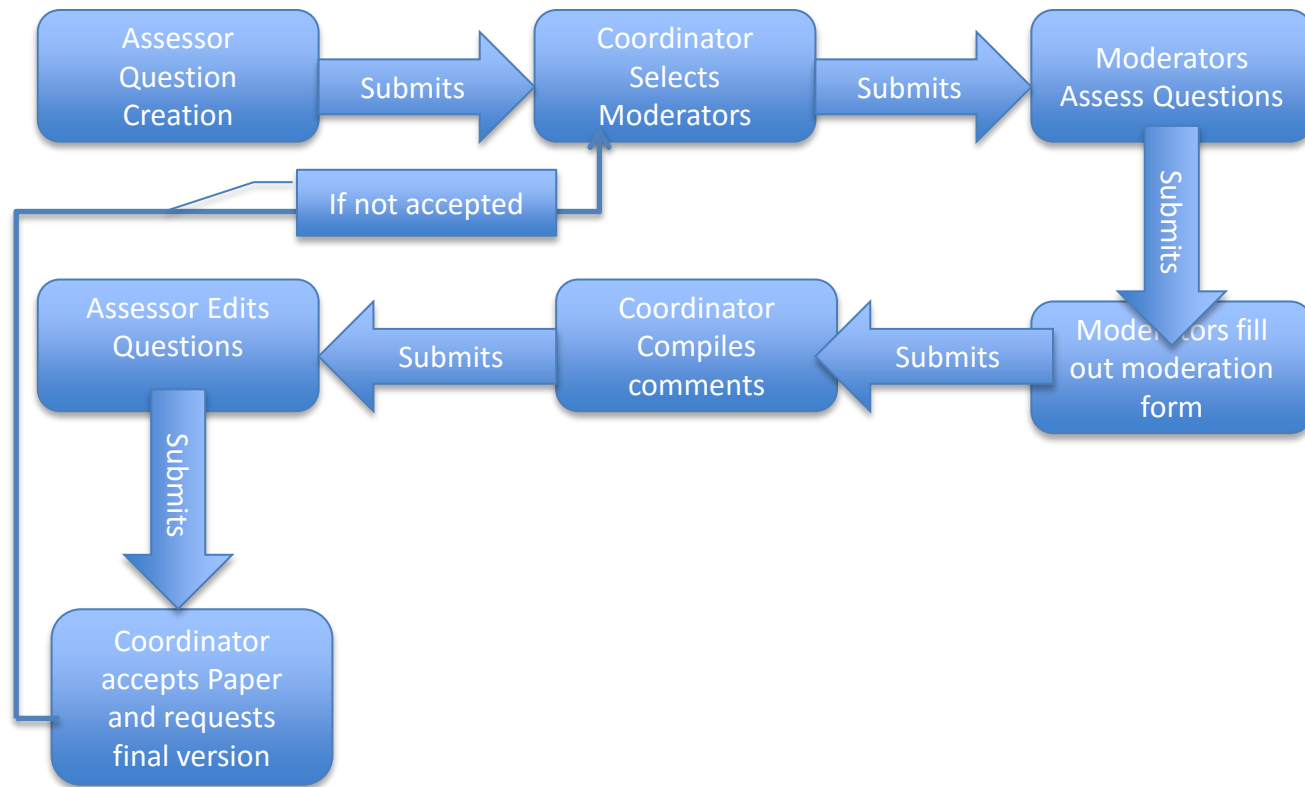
Assessor Question Creation

Submits

Coordinator Selects Moderators

Submits

Moderators Assess Questions

Submits

If not accepted

Moderators fill out moderation form

Submits

Coordinator Compiles comments

Submits

Assessor Edits Questions

Submits

Coordinator accepts Paper and requests final version